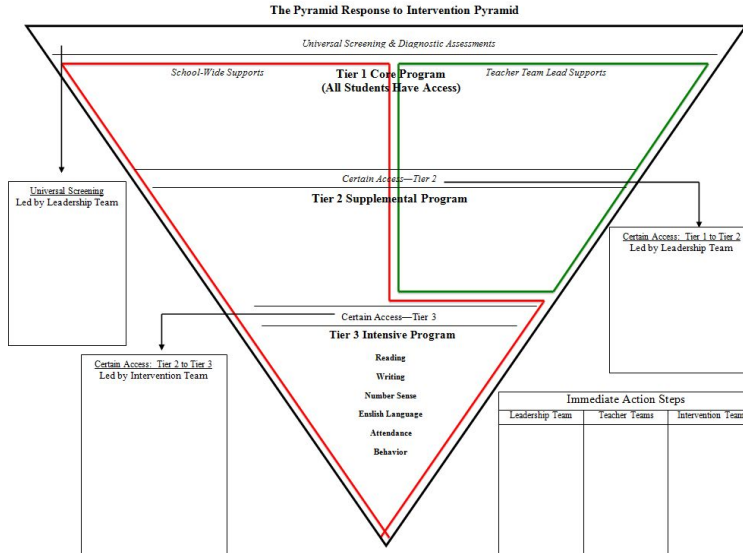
The Pyramid Response to Intervention Pyramid

Universal Screening & Diagnostic Assessments

School-Wide Supports

Tier 1 Core Program
(All Students Have Access)

Teacher Team Lead Supports

Universal Screening
Led by Leadership Team

Certain Access—Tier 2

Tier 2 Supplemental Program

Certain Access: Tier 1 to Tier 2
Led by Leadership Team

Certain Access—Tier 3

Tier 3 Intensive Program

Reading

Writing

Number Sense

English Language

Attendance

Behavior

Certain Access: Tier 2 to Tier 3
Led by Intervention Team

Immediate Action Steps

| Leadership Team | Teacher Teams | Intervention Team |
|---|---|---|
| | | |